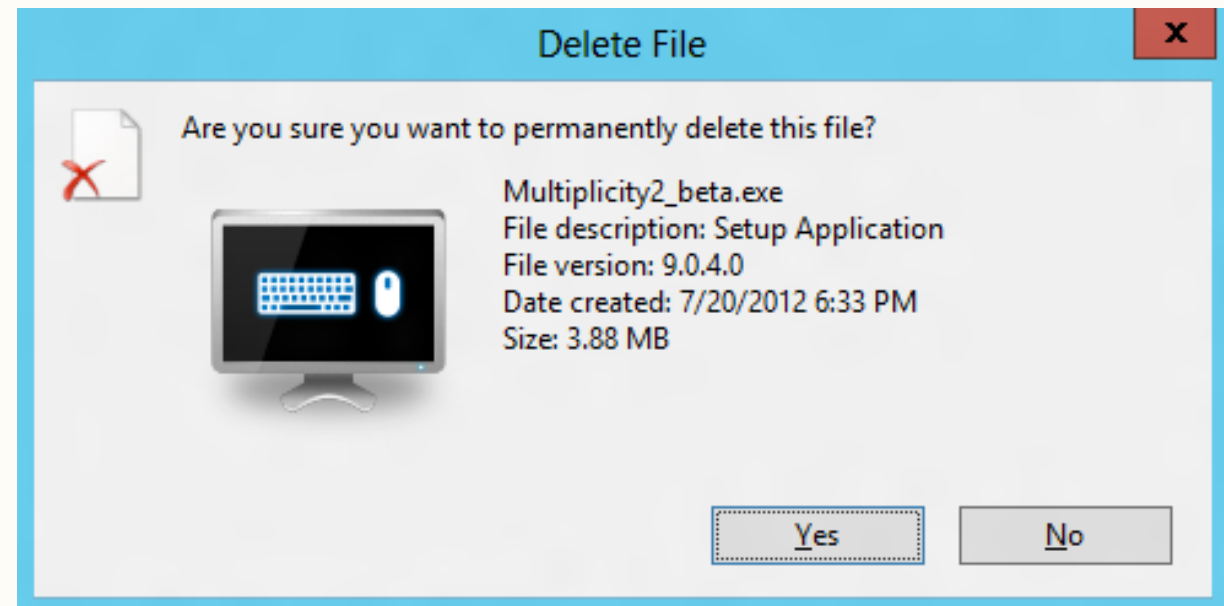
Delete File

x

Are you sure you want to permanently delete this file?

Multiplicity2_beta.exe
File description: Setup Application
File version: 9.0.4.0
Date created: 7/20/2012 6:33 PM
Size: 3.88 MB

Yes

No